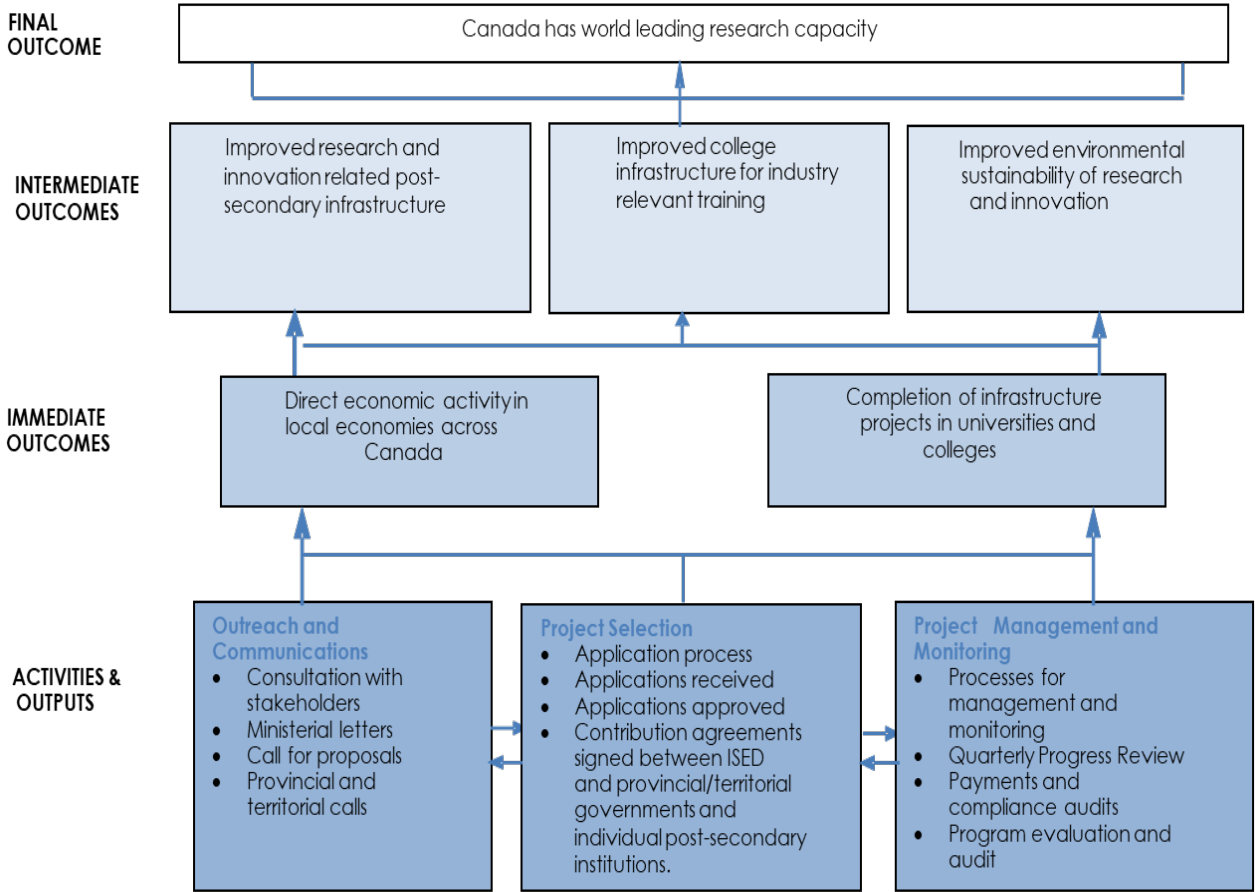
FINAL OUTCOME

Canada has world leading research capacity

INTERMEDIATE OUTCOMES

Improved research and innovation related post-secondary infrastructure

Improved college infrastructure for industry relevant training

Improved environmental sustainability of research and innovation

IMMEDIATE OUTCOMES

Direct economic activity in local economies across Canada

Completion of infrastructure projects in universities and colleges

ACTIVITIES & OUTPUTS

Outreach and Communications
- Consultation with stakeholders
- Ministerial letters
- Call for proposals
- Provincial and territorial calls

Project Selection
- Application process
- Applications received
- Applications approved
- Contribution agreements signed between ISED and provincial/territorial governments and individual post-secondary institutions.

Project Management and Monitoring
- Processes for management and monitoring
- Quarterly Progress Review
- Payments and compliance audits
- Program evaluation and audit